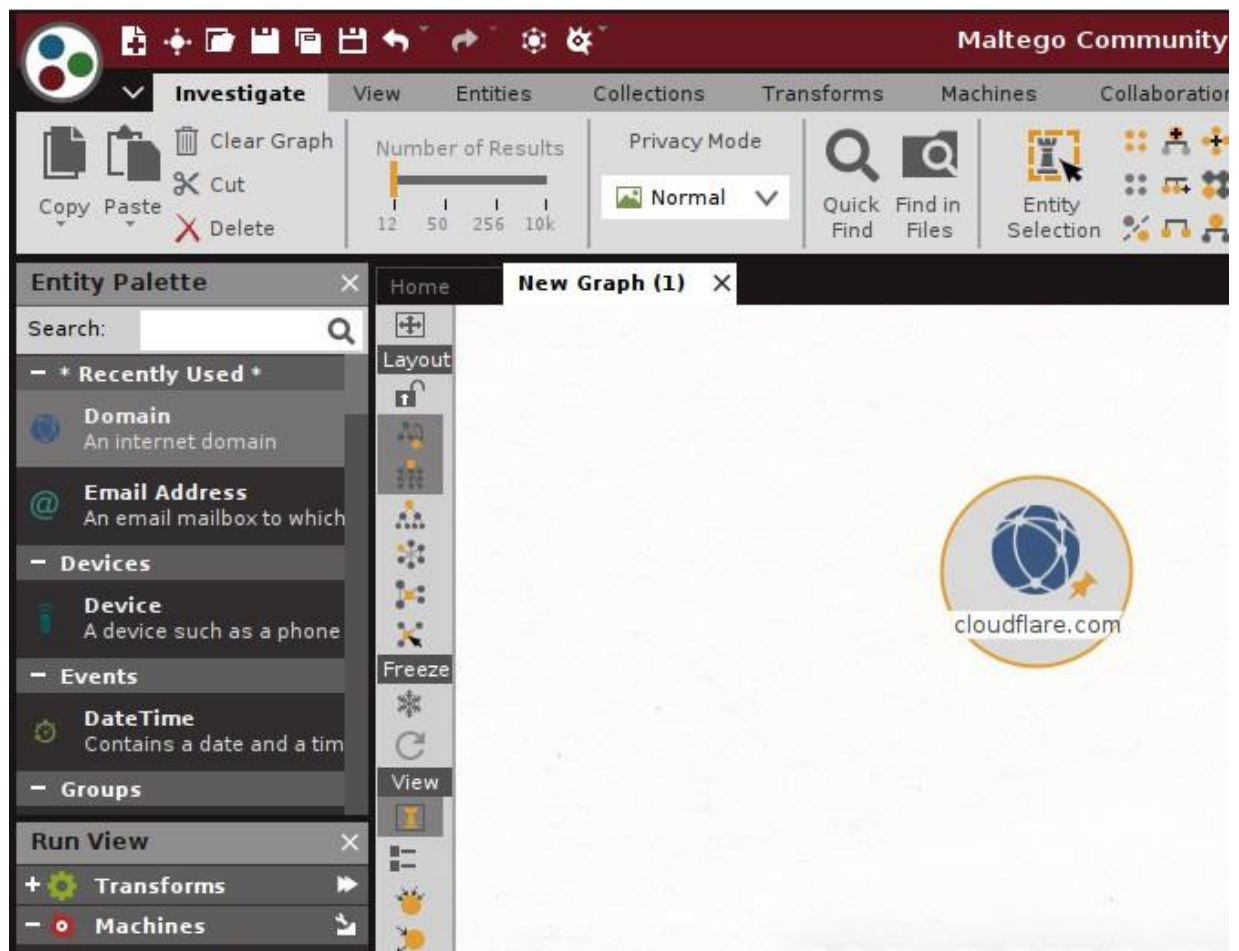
Maltego Community

Investigate View Entities Collections Transforms Machines Collaboration

Copy Paste Clear Graph Cut Delete

Number of Results
12 50 256 10k

Privacy Mode
Normal

Quick Find
Find in Files
Entity Selection

Entity Palette
Search:
- * Recently Used *
Domain
An internet domain
Email Address
An email mailbox to which
- Devices
Device
A device such as a phone
- Events
DateTime
Contains a date and a tim
- Groups

Run View
+ Transforms
- Machines

Home
New Graph (1)

Layout
Freeze
View

cloudflare.com